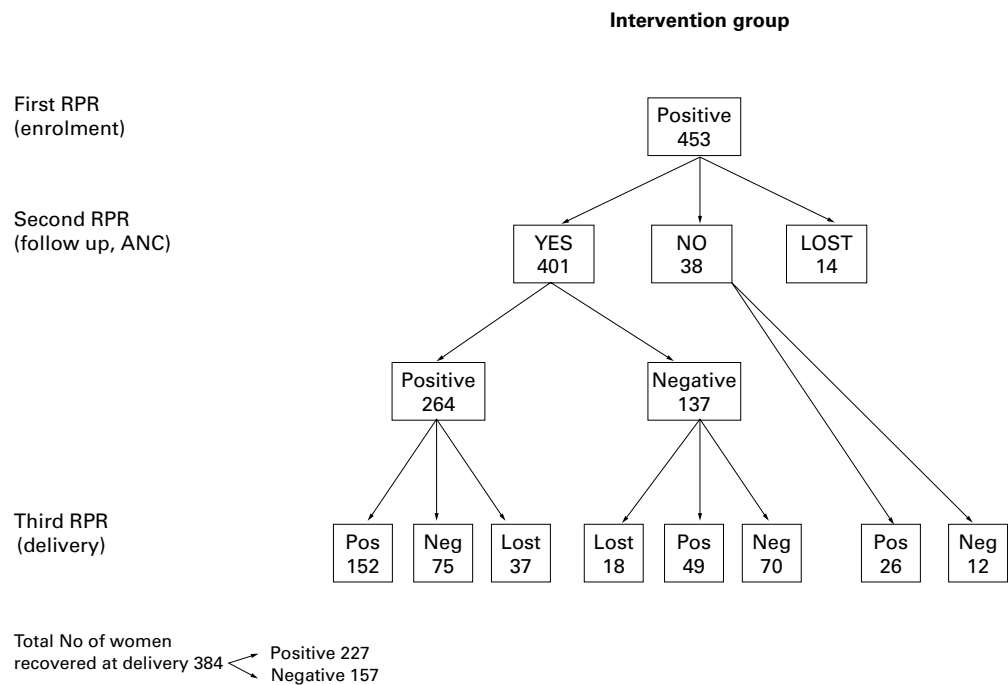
Intervention group

First RPR (enrolment)

Second RPR (follow up, ANC)

Third RPR (delivery)

Positive 453

YES 401

NO 38

LOST 14

Positive 264

Negative 137

Pos 152

Neg 75

Lost 37

Lost 18

Pos 49

Neg 70

Pos 26

Neg 12

Total No of women recovered at delivery 384

Positive 227

Negative 157